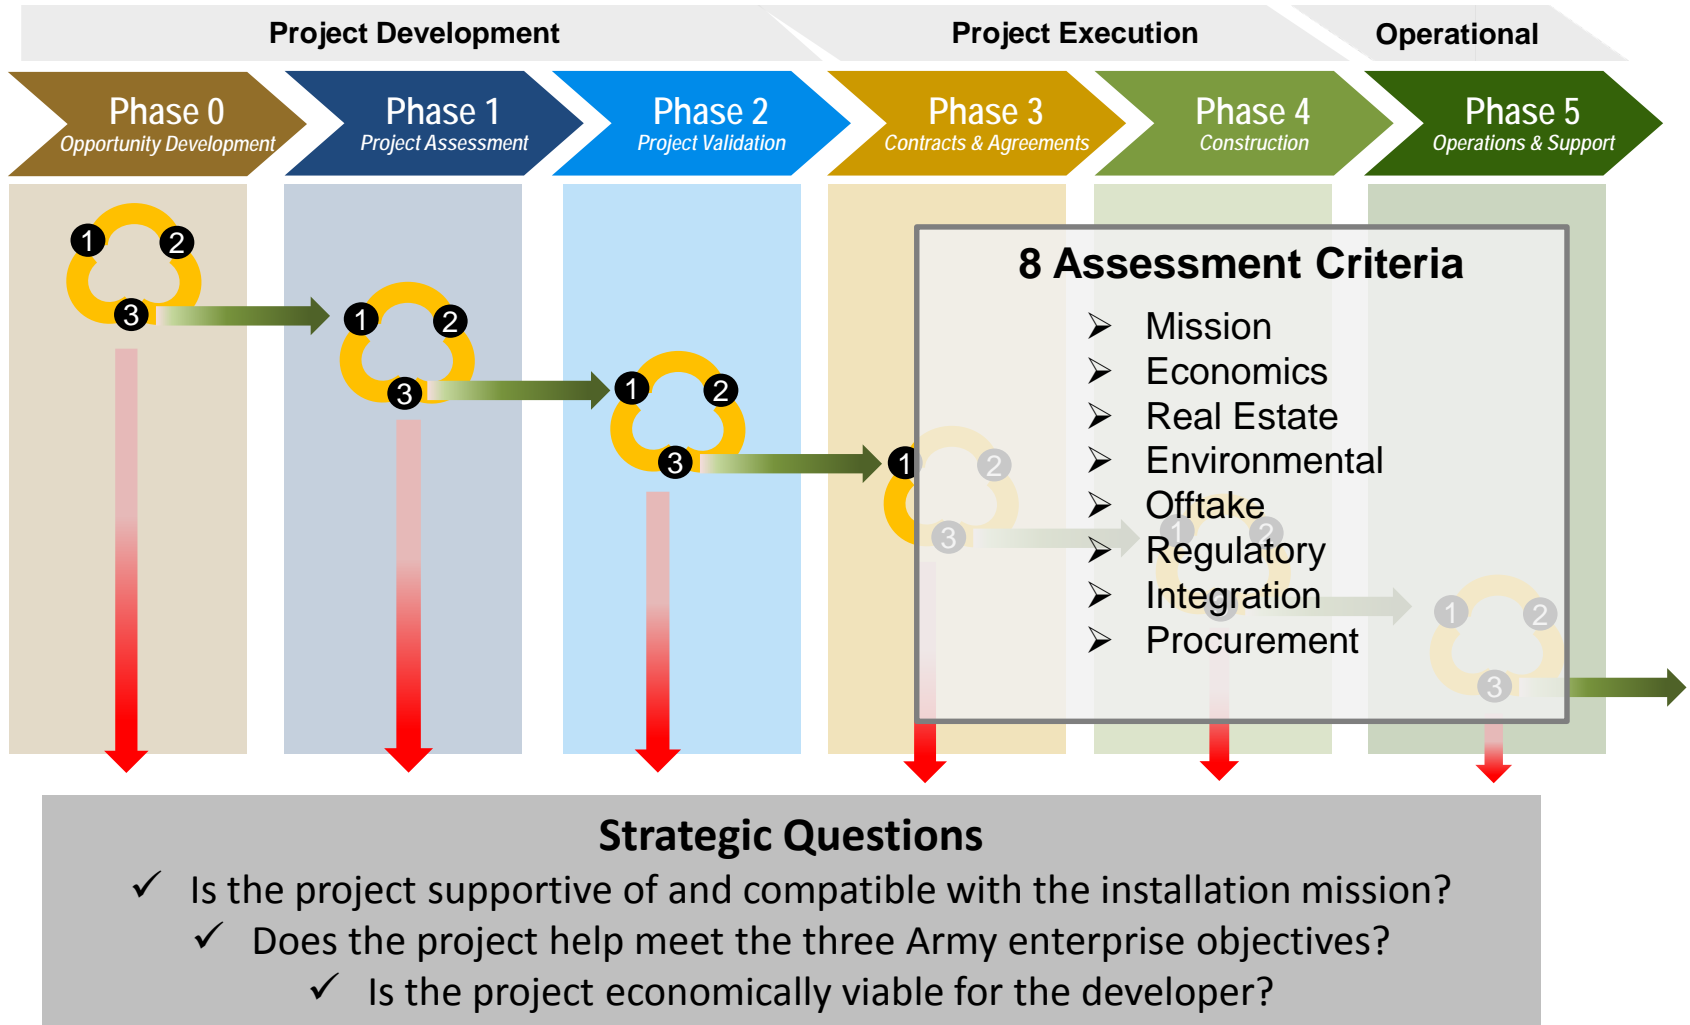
Project Development

Project Execution

Operational

Phase 0
Opportunity Development

Phase 1
Project Assessment

Phase 2
Project Validation

Phase 3
Contracts & Agreements

Phase 4
Construction

Phase 5
Operations & Support

1 2 3

1 2 3

1 2 3

1 2 3

1 2 3

1 2 3

8 Assessment Criteria

- Mission
- Economics
- Real Estate
- Environmental
- Offtake
- Regulatory
- Integration
- Procurement

Strategic Questions

✓ Is the project supportive of and compatible with the installation mission?

✓ Does the project help meet the three Army enterprise objectives?

✓ Is the project economically viable for the developer?